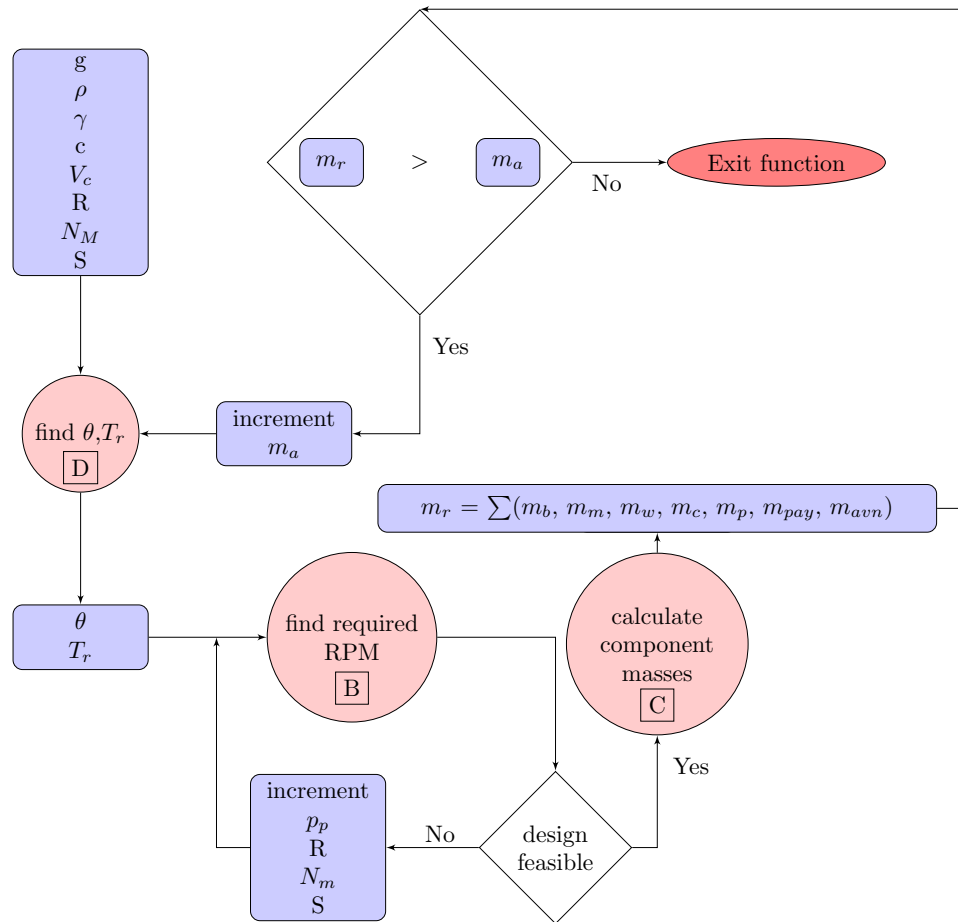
g
$\rho$
$\gamma$
c
$V_c$
R
$N_M$
S

$m_r$ > $m_a$

No

Exit function

Yes

find $\theta$,$T_r$
D

increment
$m_a$

$m_r = \sum(m_b, m_m, m_w, m_c, m_p, m_{pay}, m_{avn})$

$\theta$
$T_r$

find required RPM
B

calculate component masses
C

Yes

increment
$p_p$
R
$N_m$
S

No

design feasible